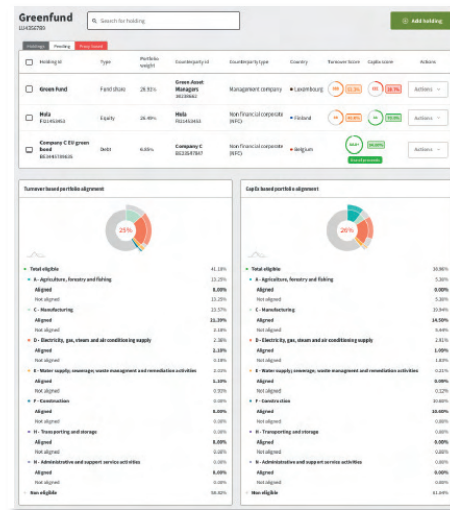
Greenfund
1234356789

Search for holding

Add holding

Holdings Pending Proxy based

| | Holding id | Type | Portfolio weight | Counterparty id | Counterparty type | Country | Turnover Score | Capex score | Actions |
|---|---|---|---|---|---|---|---|---|---|
| | Green fund | Fund share | 28.01% | Green Asset Managers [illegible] | Management company | Luxembourg | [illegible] | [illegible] | Actions |
| | Mola FI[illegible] | Equity | 26.49% | Mola FI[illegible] | Non financial corporate (NFC) | Finland | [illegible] | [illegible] | Actions |
| | Company C EU green bond BE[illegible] | Debt | 6.08% | Company C BE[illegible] | Non financial corporate (NFC) | Belgium | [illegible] | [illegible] | Actions |

Turnover based portfolio alignment

25%

Total eligible 41.15%
A - Agriculture, forestry and fishing 13.25%
Aligned 0.00%
Not aligned 13.25%
C - Manufacturing 13.57%
Aligned 11.39%
Not aligned 2.18%
D - Electricity, gas, steam and air conditioning supply 2.38%
Aligned 2.10%
Not aligned 0.28%
E - Water supply; sewerage; waste management and remediation activities 2.03%
Aligned 1.18%
Not aligned 0.85%
F - Construction 0.00%
Aligned 0.00%
Not aligned 0.00%
H - Transporting and storage 0.00%
Aligned 0.00%
Not aligned 0.00%
N - Administrative and support service activities 0.00%
Aligned 0.00%
Not aligned 0.00%
Non eligible 58.85%

Capex based portfolio alignment

26%

Total eligible 38.96%
A - Agriculture, forestry and fishing 5.30%
Aligned 0.00%
Not aligned 5.30%
C - Manufacturing 20.94%
Aligned 14.50%
Not aligned 6.44%
D - Electricity, gas, steam and air conditioning supply 2.91%
Aligned 1.09%
Not aligned 1.83%
E - Water supply; sewerage; waste management and remediation activities 0.12%
Aligned 0.00%
Not aligned 0.12%
F - Construction 10.60%
Aligned 10.40%
Not aligned 0.20%
H - Transporting and storage 0.00%
Aligned 0.00%
Not aligned 0.00%
N - Administrative and support service activities 0.00%
Aligned 0.00%
Not aligned 0.00%
Non eligible 61.04%